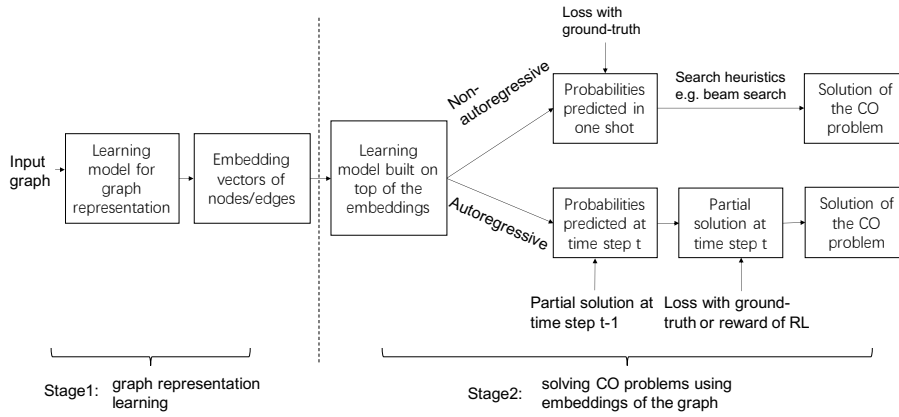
Input graph

Learning model for graph representation

Embedding vectors of nodes/edges

Learning model built on top of the embeddings

Non-autoregressive

Loss with ground-truth

Probabilities predicted in one shot

Search heuristics e.g. beam search

Solution of the CO problem

Autoregressive

Probabilities predicted at time step t

Partial solution at time step t

Solution of the CO problem

Partial solution at time step t-1

Loss with ground-truth or reward of RL

Stage1: graph representation learning

Stage2: solving CO problems using embeddings of the graph